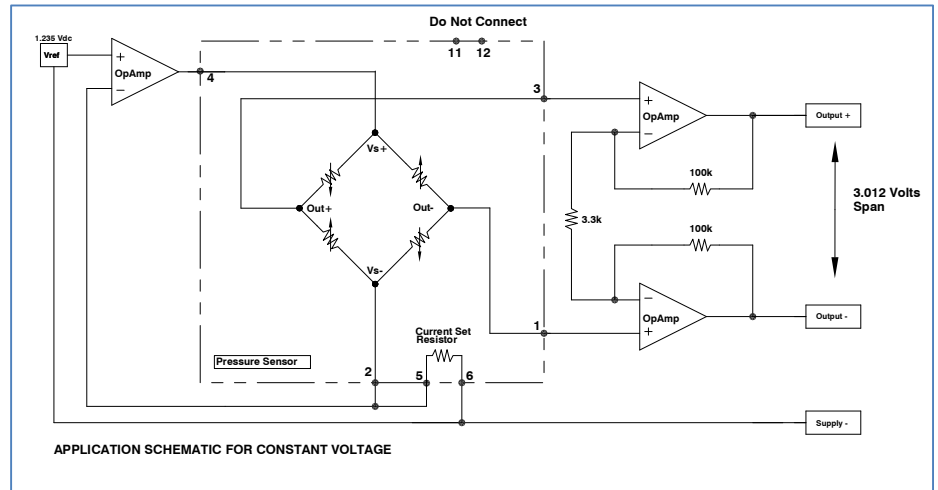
Do Not Connect

1.235 Vdc

Vref

+

OpAmp

−

4

11

12

3

+

OpAmp

−

Output +

Vs+

Out+

Out-

Vs-

100k

3.012 Volts Span

3.3k

100k

−

OpAmp

+

1

Output -

Current Set Resistor

Pressure Sensor

2

5

6

Supply -

APPLICATION SCHEMATIC FOR CONSTANT VOLTAGE